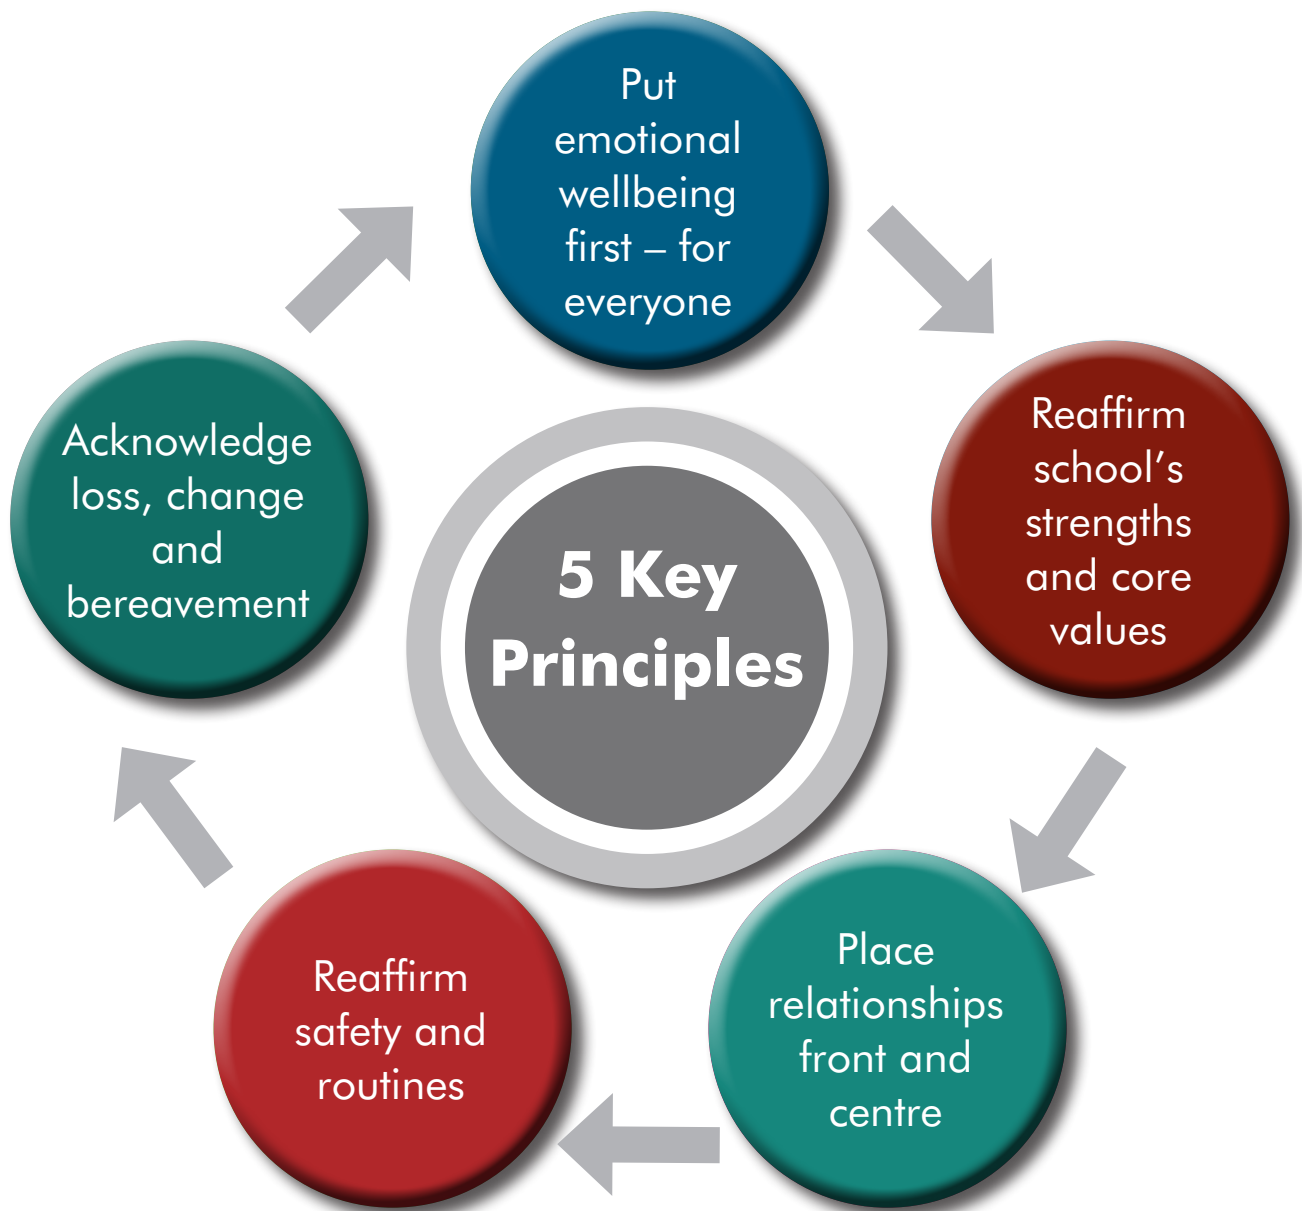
5 Key Principles

Put emotional wellbeing first – for everyone

Reaffirm school's strengths and core values

Place relationships front and centre

Reaffirm safety and routines

Acknowledge loss, change and bereavement